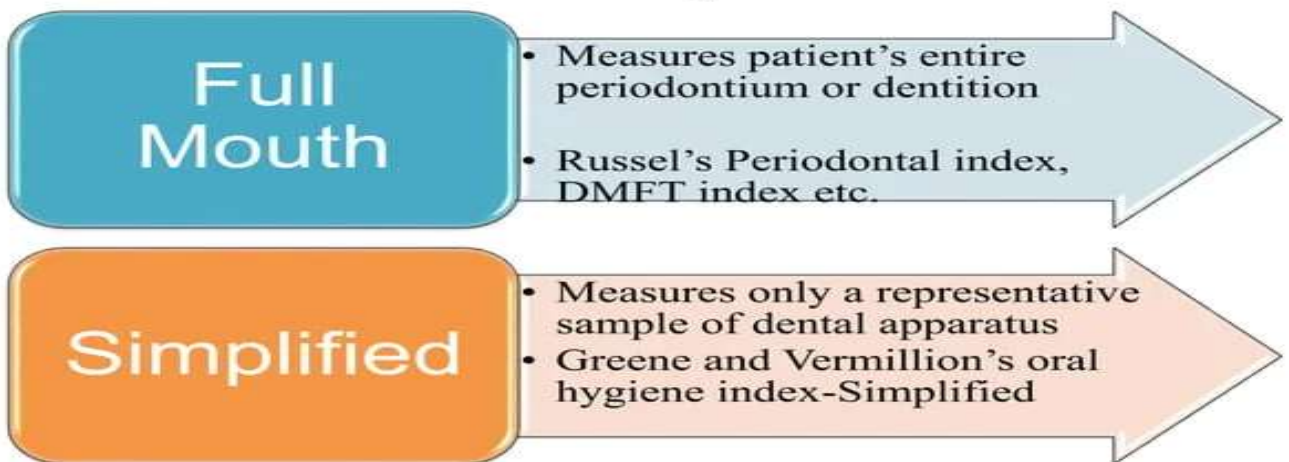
Full Mouth

• Measures patient's entire periodontium or dentition

• Russel's Periodontal index, DMFT index etc.

Simplified

• Measures only a representative sample of dental apparatus

• Greene and Vermillion's oral hygiene index-Simplified